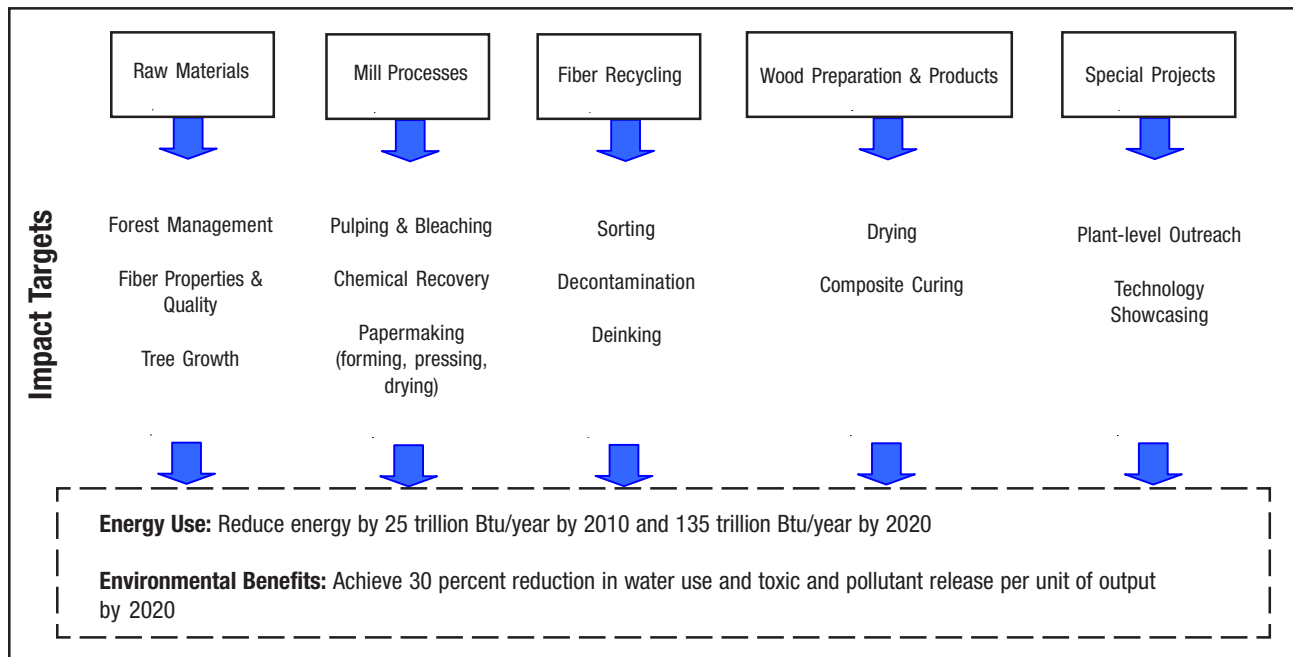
Raw Materials

Mill Processes

Fiber Recycling

Wood Preparation & Products

Special Projects

Impact Targets

Forest Management

Fiber Properties & Quality

Tree Growth

Pulping & Bleaching

Chemical Recovery

Papermaking (forming, pressing, drying)

Sorting

Decontamination

Deinking

Drying

Composite Curing

Plant-level Outreach

Technology Showcasing

**Energy Use:** Reduce energy by 25 trillion Btu/year by 2010 and 135 trillion Btu/year by 2020

**Environmental Benefits:** Achieve 30 percent reduction in water use and toxic and pollutant release per unit of output by 2020